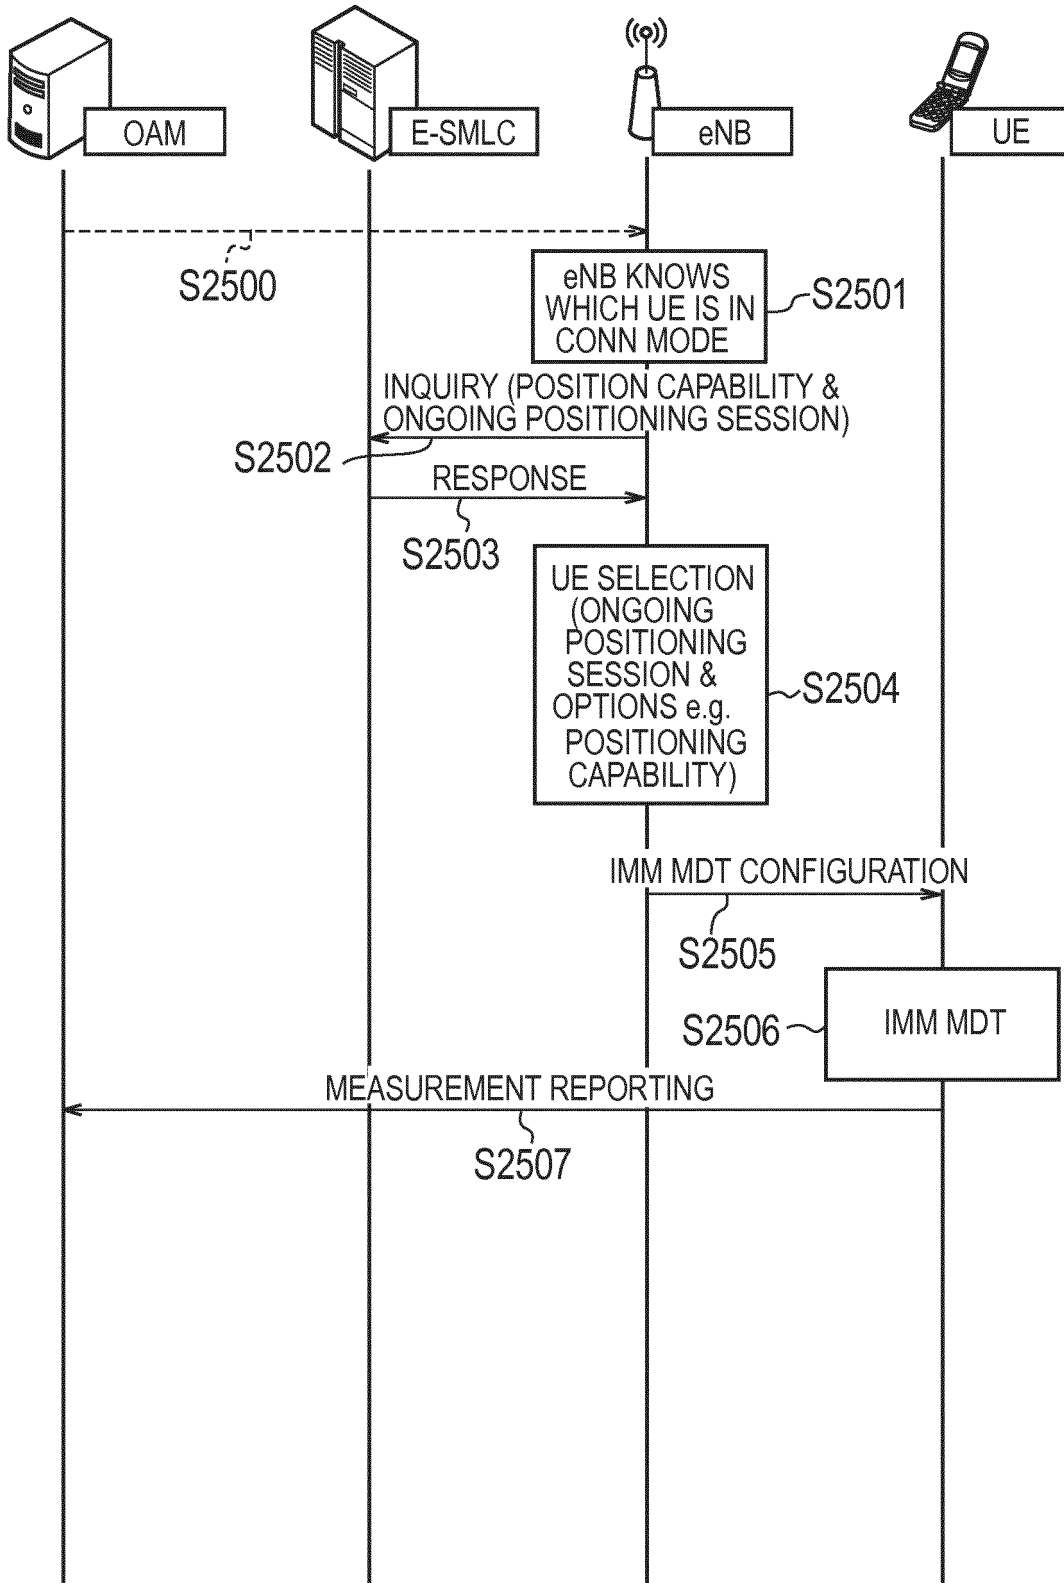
OAM

E-SMLC

eNB

UE

S2500

eNB KNOWS WHICH UE IS IN CONN MODE

S2501

INQUIRY (POSITION CAPABILITY & ONGOING POSITIONING SESSION)

S2502

RESPONSE

S2503

UE SELECTION (ONGOING POSITIONING SESSION & OPTIONS e.g. POSITIONING CAPABILITY)

S2504

IMM MDT CONFIGURATION

S2505

S2506

IMM MDT

MEASUREMENT REPORTING

S2507